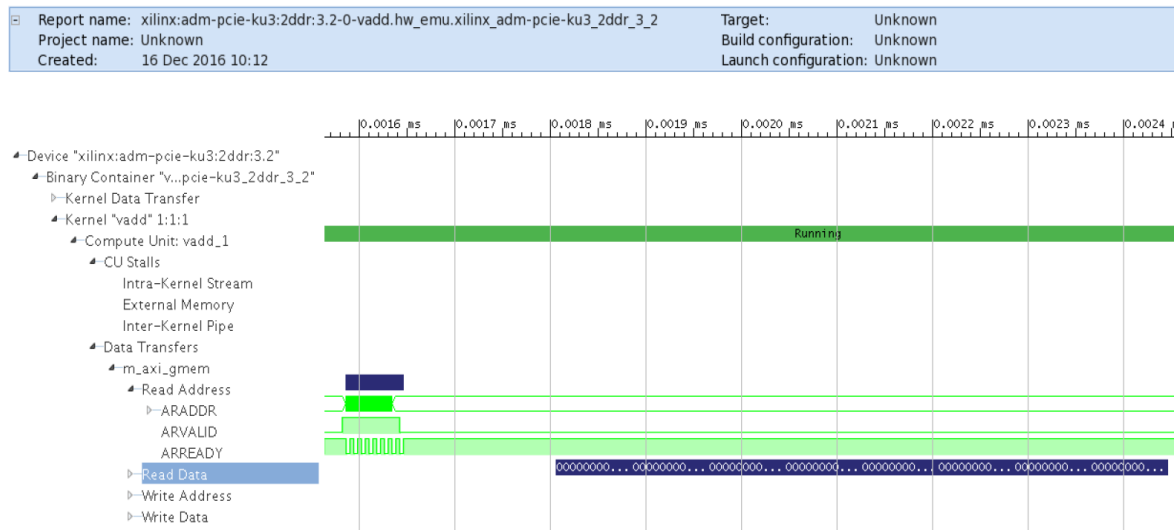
Report name: xilinx:adm-pcie-ku3:2ddr:3.2-0-vadd.hw_emu.xilinx_adm-pcie-ku3_2ddr_3_2
Project name: Unknown
Created: 16 Dec 2016 10:12

Target: Unknown
Build configuration: Unknown
Launch configuration: Unknown

0.0016 ms 0.0017 ms 0.0018 ms 0.0019 ms 0.0020 ms 0.0021 ms 0.0022 ms 0.0023 ms 0.0024

Device "xilinx:adm-pcie-ku3:2ddr:3.2"
Binary Container "v...pcie-ku3_2ddr_3_2"
Kernel Data Transfer
Kernel "vadd" 1:1:1
Compute Unit: vadd_1
Running
CU Stalls
Intra-Kernel Stream
External Memory
Inter-Kernel Pipe
Data Transfers
m_axi_gmem
Read Address
ARADDR
ARVALID
ARREADY
Read Data
00000000... 00000000... 00000000... 00000000... 00000000... 00000000... 00000000... 00000000...
Write Address
Write Data